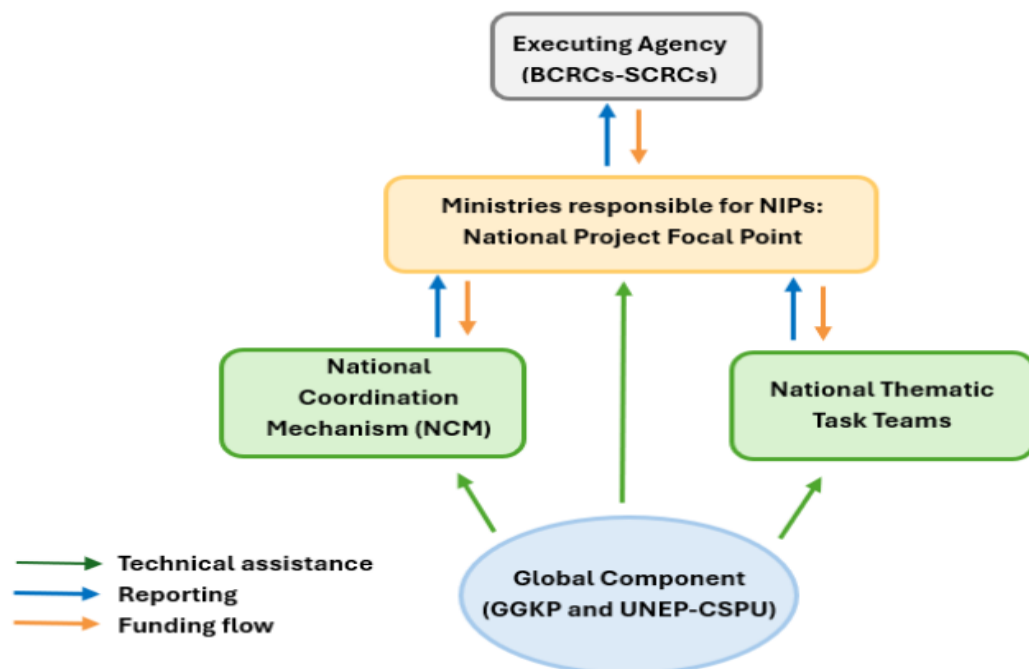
Executing Agency (BCRCs-SCRCs)

Ministries responsible for NIPs: National Project Focal Point

National Coordination Mechanism (NCM)

National Thematic Task Teams

Technical assistance
Reporting
Funding flow

Global Component (GGKP and UNEP-CSPU)